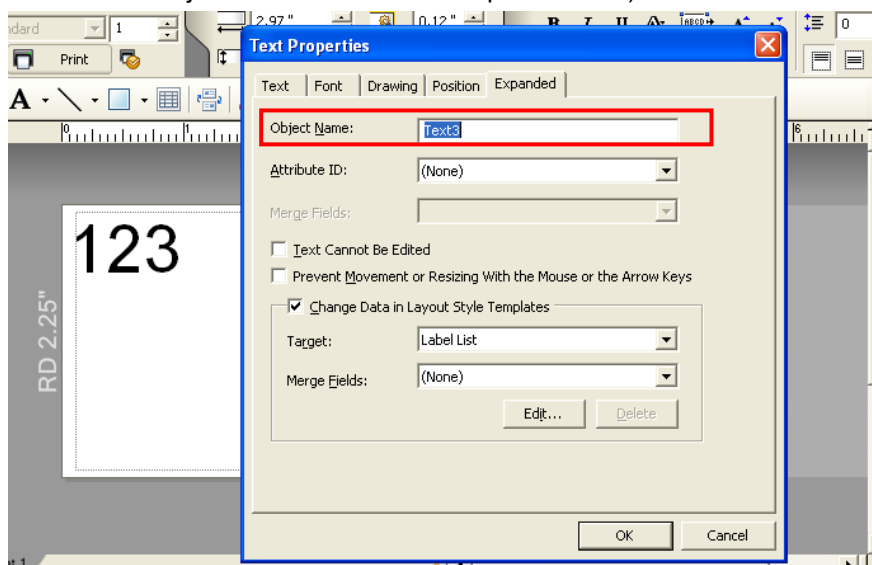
ndard
1
2.97 "
0.12 "
B I U
0
Print
A
Text Properties
Text
Font
Drawing
Position
Expanded
Object Name:
Text3
Attribute ID:
(None)
Merge Fields:
Text Cannot Be Edited
Prevent Movement or Resizing With the Mouse or the Arrow Keys
Change Data in Layout Style Templates
Target:
Label List
Merge Fields:
(None)
Edit...
Delete
OK
Cancel
123
RD 2.25"
0
1
6